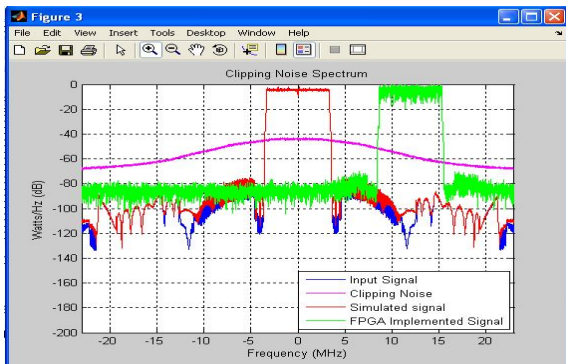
Figure 3

File Edit View Insert Tools Desktop Window Help

Clipping Noise Spectrum

0
-20
-40
-60
-80
-100
-120
-140
-160
-180
-200

Watts/Hz (dB)

-20 -15 -10 -5 0 5 10 15 20

Frequency (MHz)

Input Signal
Clipping Noise
Simulated signal
FPGA Implemented Signal